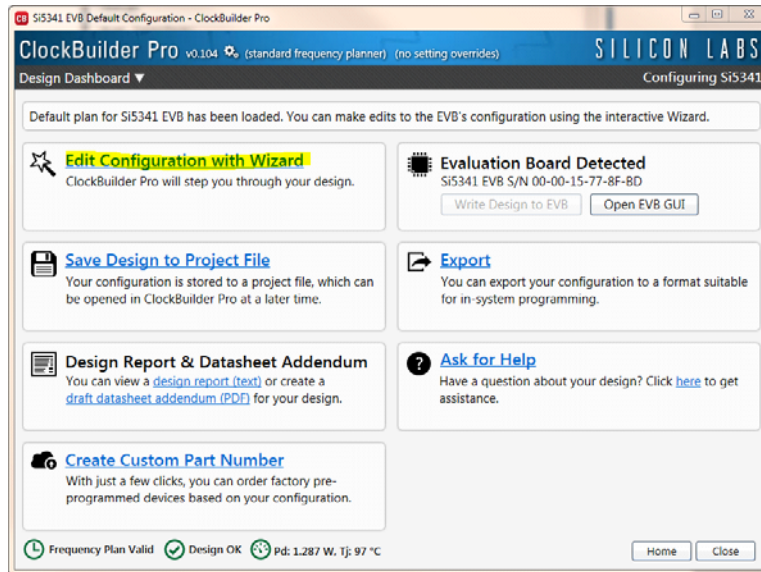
CB Si5341 EVB Default Configuration - ClockBuilder Pro

ClockBuilder Pro v0.104 (standard frequency planner) (no setting overrides) SILICON LABS

Design Dashboard ▼ Configuring Si5341

Default plan for Si5341 EVB has been loaded. You can make edits to the EVB's configuration using the interactive Wizard.

Edit Configuration with Wizard
ClockBuilder Pro will step you through your design.

Evaluation Board Detected
Si5341 EVB S/N 00-00-15-77-8F-BD
Write Design to EVB Open EVB GUI

Save Design to Project File
Your configuration is stored to a project file, which can be opened in ClockBuilder Pro at a later time.

Export
You can export your configuration to a format suitable for in-system programming.

Design Report & Datasheet Addendum
You can view a design report (text) or create a draft datasheet addendum (PDF) for your design.

Ask for Help
Have a question about your design? Click here to get assistance.

Create Custom Part Number
With just a few clicks, you can order factory preprogrammed devices based on your configuration.

Frequency Plan Valid Design OK Pd: 1.287 W. Tj: 97 °C

Home Close